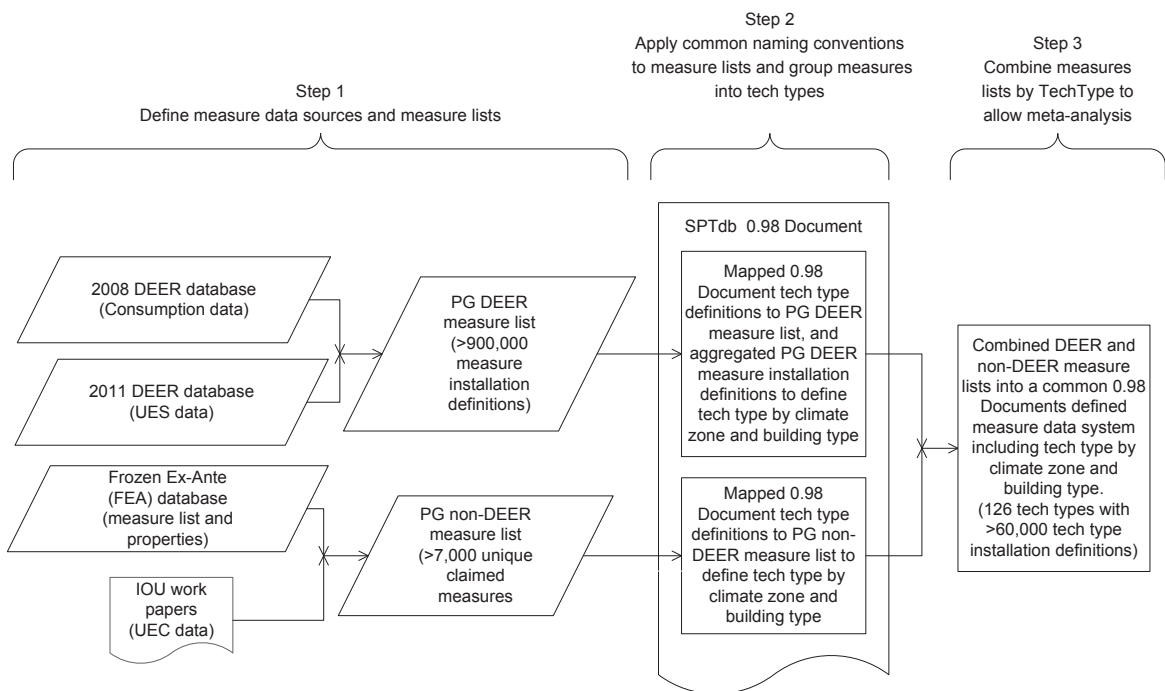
Step 1
Define measure data sources and measure lists

Step 2
Apply common naming conventions to measure lists and group measures into tech types

Step 3
Combine measures lists by TechType to allow meta-analysis

2008 DEER database (Consumption data)

2011 DEER database (UES data)

PG DEER measure list (>900,000 measure installation definitions)

Frozen Ex-Ante (FEA) database (measure list and properties)

IOU work papers (UEC data)

PG non-DEER measure list (>7,000 unique claimed measures

SPTdb 0.98 Document

Mapped 0.98 Document tech type definitions to PG DEER measure list, and aggregated PG DEER measure installation definitions to define tech type by climate zone and building type

Mapped 0.98 Document tech type definitions to PG non-DEER measure list to define tech type by climate zone and building type

Combined DEER and non-DEER measure lists into a common 0.98 Documents defined measure data system including tech type by climate zone and building type. (126 tech types with >60,000 tech type installation definitions)